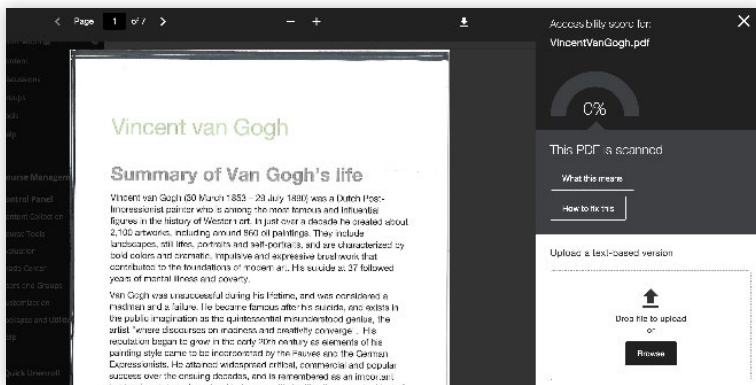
< Page 1 of 7 >

− +

Accessibility score for:
VincentVanGogh.pdf

0%

This PDF is scanned

What this means

How to fix this

Upload a text-based version

Drop file to upload
or

Browse

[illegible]
ontent
iscussions
roups
ools
elp

ourse Management
ontrol Panel
ontent Collection
ourse Tools
valuation
rade Center
sers and Groups
ustomization
ackages and Utilities
elp

Quick Unenroll

Vincent van Gogh

Summary of Van Gogh's life

Vincent van Gogh (30 March 1853 – 29 July 1890) was a Dutch Post-Impressionist painter who is among the most famous and influential figures in the history of Western art. In just over a decade he created about 2,100 artworks, including around 860 oil paintings. They include landscapes, still lifes, portraits and self-portraits, and are characterized by bold colors and dramatic, impulsive and expressive brushwork that contributed to the foundations of modern art. His suicide at 37 followed years of mental illness and poverty.

Van Gogh was unsuccessful during his lifetime, and was considered a madman and a failure. He became famous after his suicide, and exists in the public imagination as the quintessential misunderstood genius, the artist "where discourses on madness and creativity converge". His reputation began to grow in the early 20th century as elements of his painting style came to be incorporated by the Fauves and the German Expressionists. He attained widespread critical, commercial and popular success over the ensuing decades, and is remembered as an important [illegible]